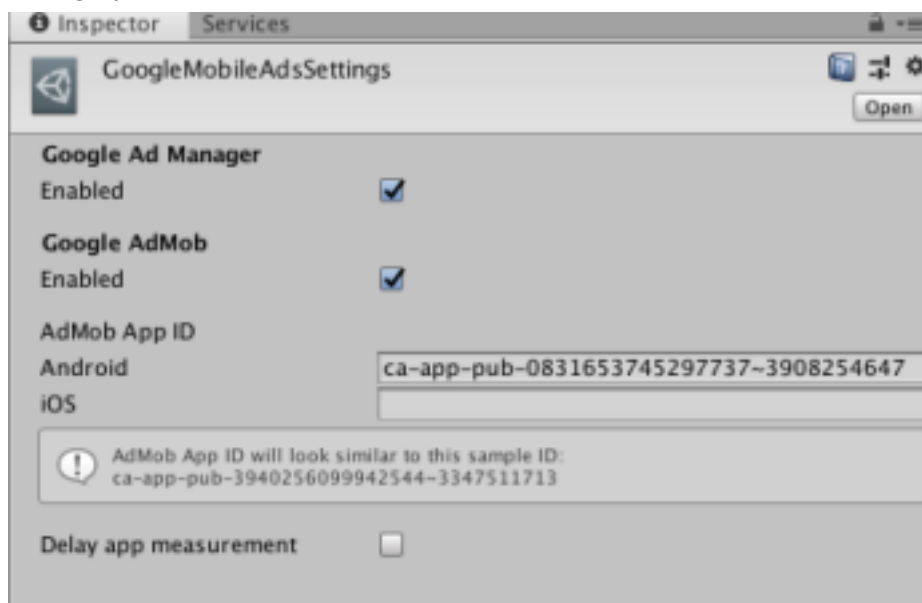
Inspector Services

GoogleMobileAdsSettings

Open

Google Ad Manager

Enabled

Google AdMob

Enabled

AdMob App ID

Android ca-app-pub-0831653745297737~3908254647

iOS

AdMob App ID will look similar to this sample ID: ca-app-pub-3940256099942544~3347511713

Delay app measurement